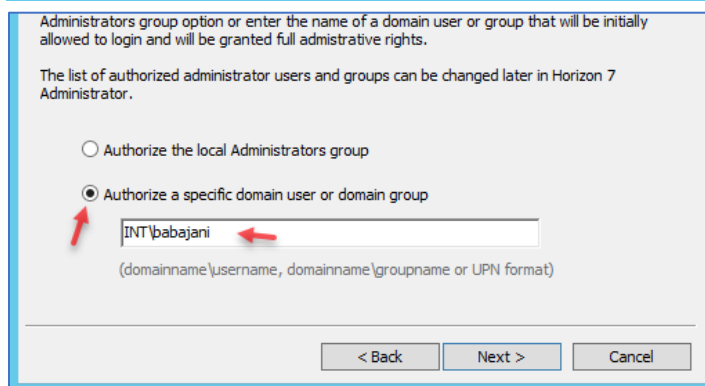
Administrators group option or enter the name of a domain user or group that will be initially allowed to login and will be granted full admistrative rights.

The list of authorized administrator users and groups can be changed later in Horizon 7 Administrator.

Authorize the local Administrators group

Authorize a specific domain user or domain group

INT\babajani

(domainname\username, domainname\groupname or UPN format)

< Back
Next >
Cancel